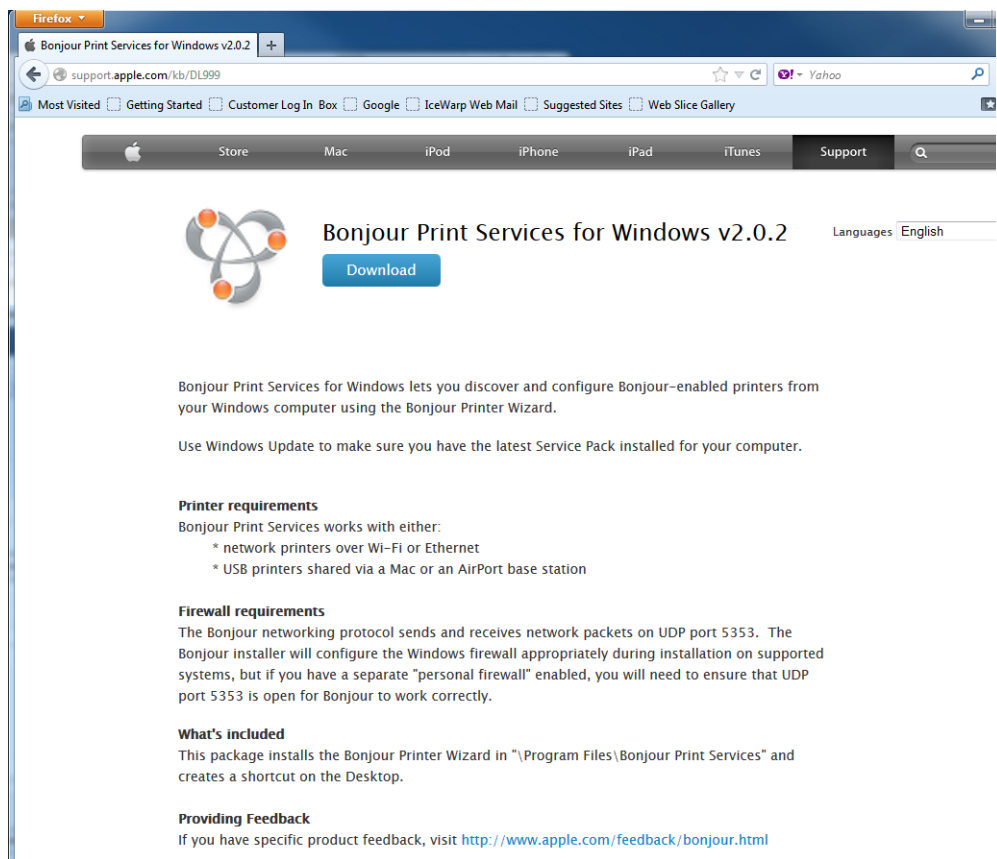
Firefox

Bonjour Print Services for Windows v2.0.2

support.apple.com/kb/DL999

Yahoo

Most Visited Getting Started Customer Log In Box Google IceWarp Web Mail Suggested Sites Web Slice Gallery

Store Mac iPod iPhone iPad iTunes Support

Bonjour Print Services for Windows v2.0.2

Download

Languages English

Bonjour Print Services for Windows lets you discover and configure Bonjour-enabled printers from your Windows computer using the Bonjour Printer Wizard.

Use Windows Update to make sure you have the latest Service Pack installed for your computer.

**Printer requirements**
Bonjour Print Services works with either:
* network printers over Wi-Fi or Ethernet
* USB printers shared via a Mac or an AirPort base station

**Firewall requirements**
The Bonjour networking protocol sends and receives network packets on UDP port 5353. The Bonjour installer will configure the Windows firewall appropriately during installation on supported systems, but if you have a separate "personal firewall" enabled, you will need to ensure that UDP port 5353 is open for Bonjour to work correctly.

**What's included**
This package installs the Bonjour Printer Wizard in "\Program Files\Bonjour Print Services" and creates a shortcut on the Desktop.

**Providing Feedback**
If you have specific product feedback, visit http://www.apple.com/feedback/bonjour.html